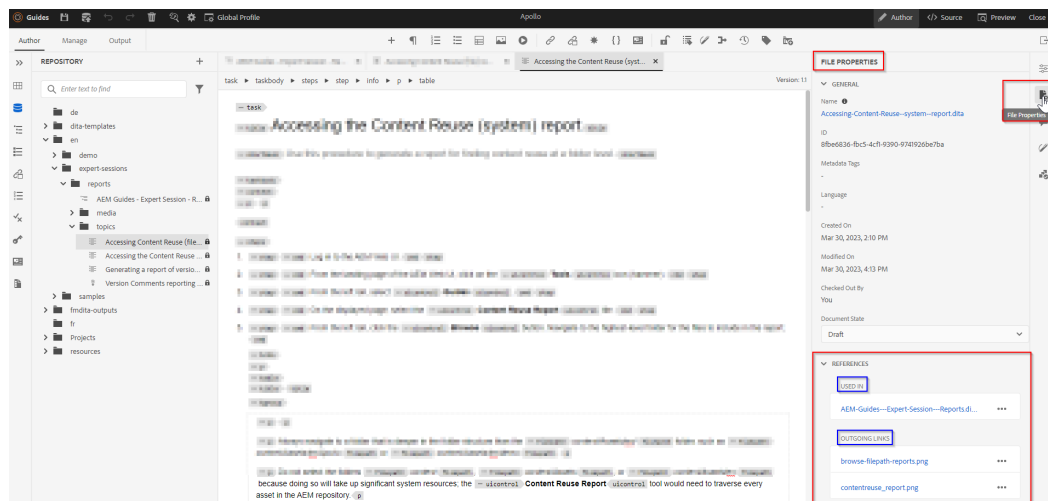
Guides Global Profile Apollo Author Source Preview Close

Author Manage Output

REPOSITORY

Enter text to find

de
dita-templates
en
demo
expert-sessions
reports
AEM Guides - Expert Session - R...
media
topics
Accessing Content Reuse (file...
Accessing the Content Reuse ...
Generating a report of versio...
Version Comments reporting ...
samples
fmdita-outputs
fr
Projects
resources

Accessing the Content Reuse (syst...

task ▸ taskbody ▸ steps ▸ step ▸ info ▸ p ▸ table

Version: 1.1

task

Accessing the Content Reuse (system) report

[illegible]

because doing so will take up significant system resources, the uicontrol Content Reuse Report uicontrol tool would need to traverse every asset in the AEM repository. p

FILE PROPERTIES

GENERAL

Name
Accessing-Content-Reuse--system--report.dita

ID
8fbe6836-fbc5-4cf1-9390-9741926be7ba

Metadata Tags
-

Language
-

Created On
Mar 30, 2023, 2:10 PM

Modified On
Mar 30, 2023, 4:13 PM

Checked Out By
You

Document State
Draft

REFERENCES

USED IN

AEM-Guides---Expert-Session---Reports.di...

OUTGOING LINKS

browse-filepath-reports.png

contentreuse_report.png

File Properties